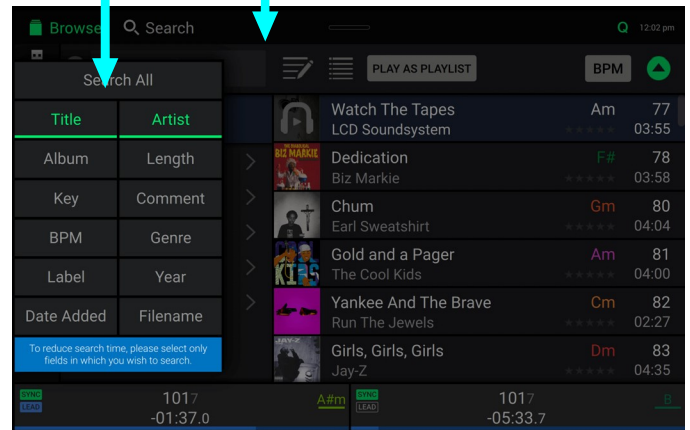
Browse Search

Q 12:02 pm

PLAY AS PLAYLIST

BPM

Search All

| Title | Artist |
|---|---|
| Album | Length |
| Key | Comment |
| BPM | Genre |
| Label | Year |
| Date Added | Filename |

To reduce search time, please select only fields in which you wish to search.

Watch The Tapes
LCD Soundsystem
Am 77
03:55

BIZ MARKIE
Dedication
Biz Markie
F# 78
03:58

Chum
Earl Sweatshirt
Gm 80
04:04

KIDS
Gold and a Pager
The Cool Kids
Am 81
04:00

Yankee And The Brave
Run The Jewels
Cm 82
02:27

JAY-Z
Girls, Girls, Girls
Jay-Z
Dm 83
04:35

SYNC
LEAD
1017
-01:37.0
A#m

SYNC
LEAD
1017
-05:33.7
B